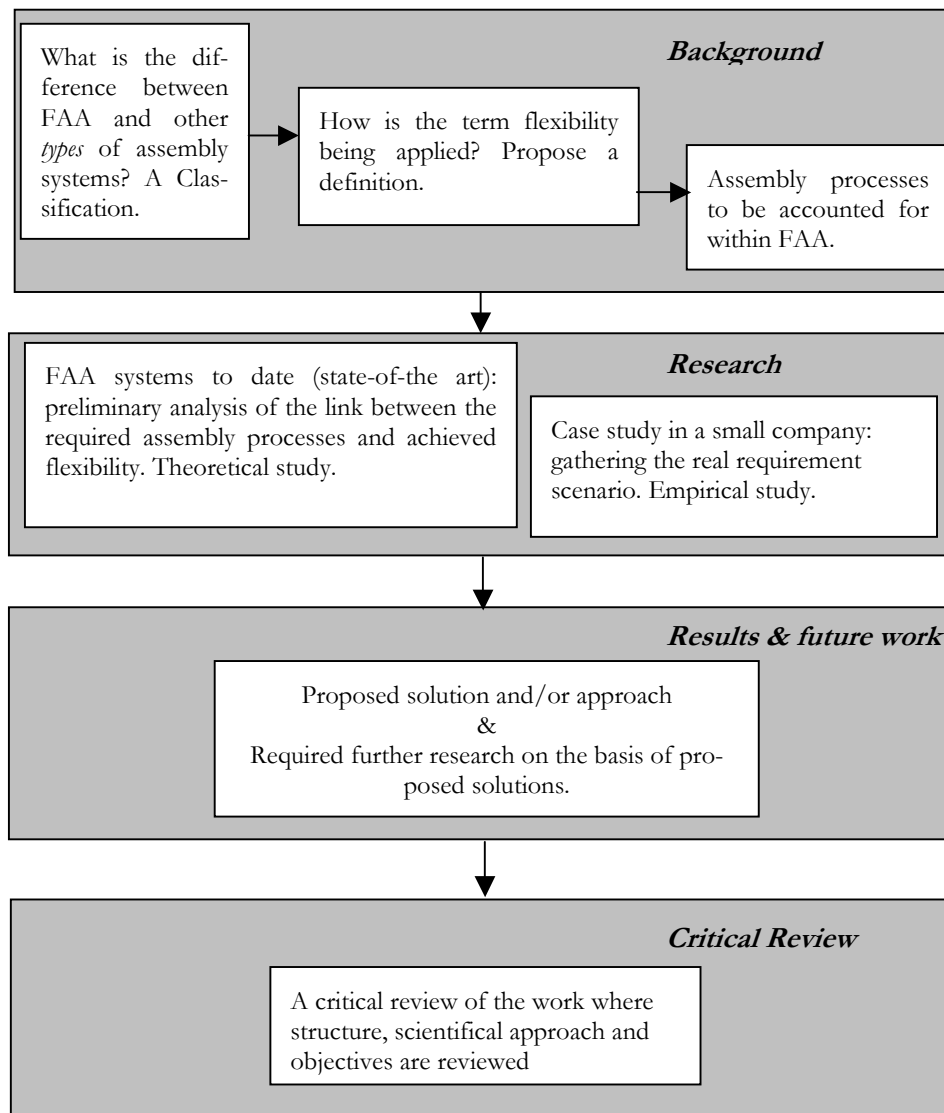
Background

What is the difference between FAA and other *types* of assembly systems? A Classification.

How is the term flexibility being applied? Propose a definition.

Assembly processes to be accounted for within FAA.

Research

FAA systems to date (state-of-the art): preliminary analysis of the link between the required assembly processes and achieved flexibility. Theoretical study.

Case study in a small company: gathering the real requirement scenario. Empirical study.

Results & future work

Proposed solution and/or approach
&
Required further research on the basis of proposed solutions.

Critical Review

A critical review of the work where structure, scientifical approach and objectives are reviewed